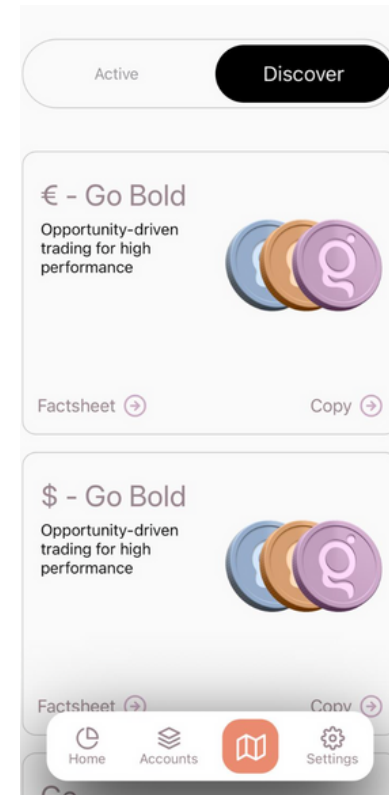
Active

Discover

€ - Go Bold

Opportunity-driven trading for high performance

Factsheet

Copy

$ - Go Bold

Opportunity-driven trading for high performance

Factsheet

Copy

Home

Accounts

Settings

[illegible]